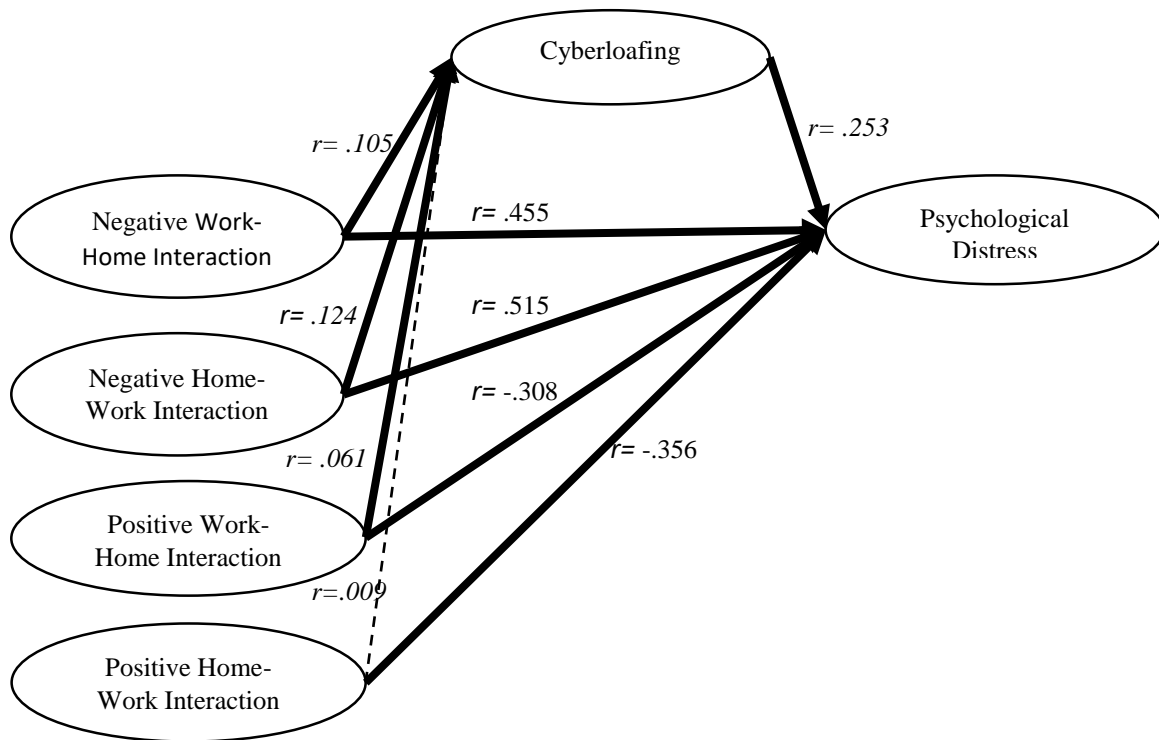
Cyberloafing

r= .105

r= .253

Negative Work-Home Interaction

r= .455

Psychological Distress

r= .124

r= .515

Negative Home-Work Interaction

r= -.308

r= .061

r= -.356

Positive Work-Home Interaction

r=.009

Positive Home-Work Interaction